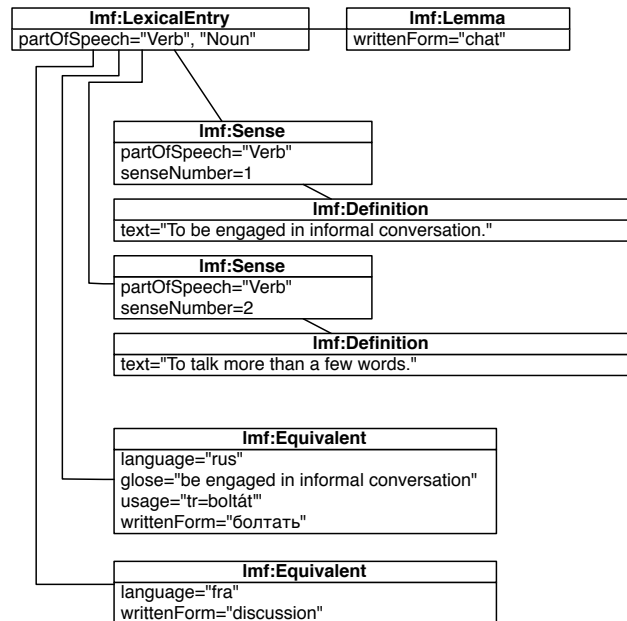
lmf:LexicalEntry
partOfSpeech="Verb", "Noun"

lmf:Lemma
writtenForm="chat"

lmf:Sense
partOfSpeech="Verb"
senseNumber=1

lmf:Definition
text="To be engaged in informal conversation."

lmf:Sense
partOfSpeech="Verb"
senseNumber=2

lmf:Definition
text="To talk more than a few words."

lmf:Equivalent
language="rus"
glose="be engaged in informal conversation"
usage="tr=boltát'"
writtenForm="болтать"

lmf:Equivalent
language="fra"
writtenForm="discussion"